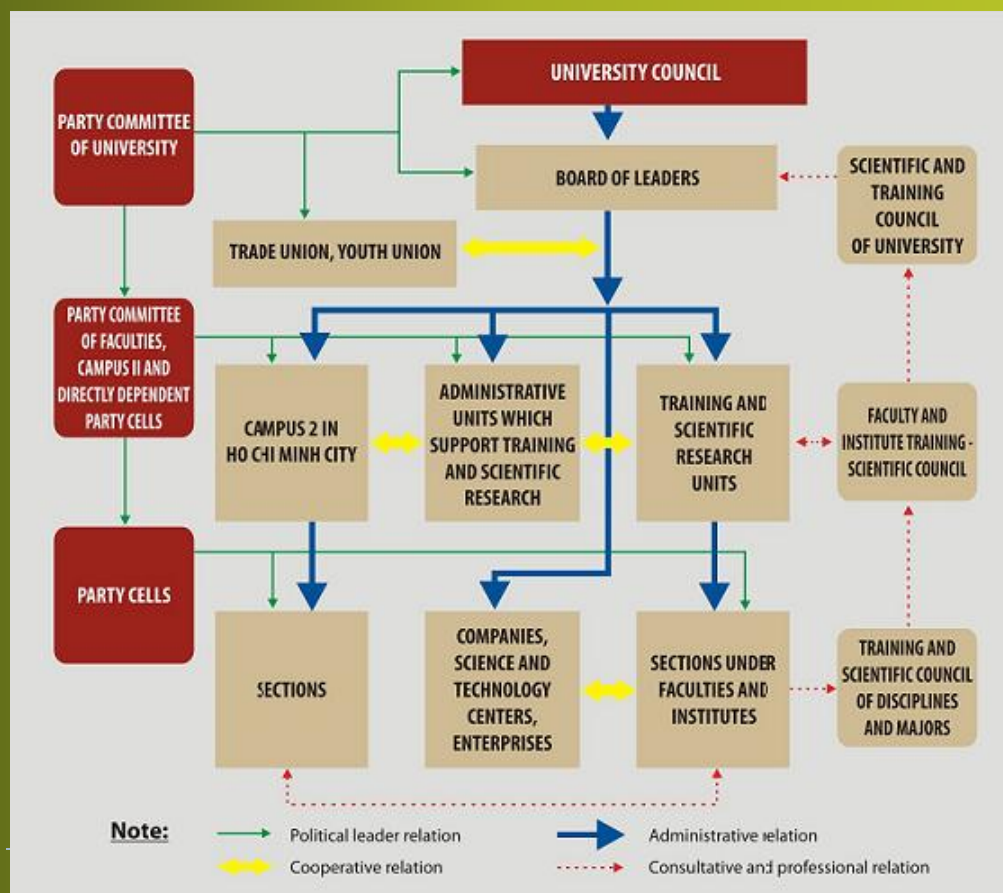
UNIVERSITY COUNCIL

PARTY COMMITTEE OF UNIVERSITY

BOARD OF LEADERS

SCIENTIFIC AND TRAINING COUNCIL OF UNIVERSITY

TRADE UNION, YOUTH UNION

PARTY COMMITTEE OF FACULTIES, CAMPUS II AND DIRECTLY DEPENDENT PARTY CELLS

CAMPUS 2 IN HO CHI MINH CITY

ADMINISTRATIVE UNITS WHICH SUPPORT TRAINING AND SCIENTIFIC RESEARCH

TRAINING AND SCIENTIFIC RESEARCH UNITS

FACULTY AND INSTITUTE TRAINING - SCIENTIFIC COUNCIL

PARTY CELLS

SECTIONS

COMPANIES, SCIENCE AND TECHNOLOGY CENTERS, ENTERPRISES

SECTIONS UNDER FACULTIES AND INSTITUTES

TRAINING AND SCIENTIFIC COUNCIL OF DISCIPLINES AND MAJORS

Note:

Political leader relation

Administrative relation

Cooperative relation

Consultative and professional relation